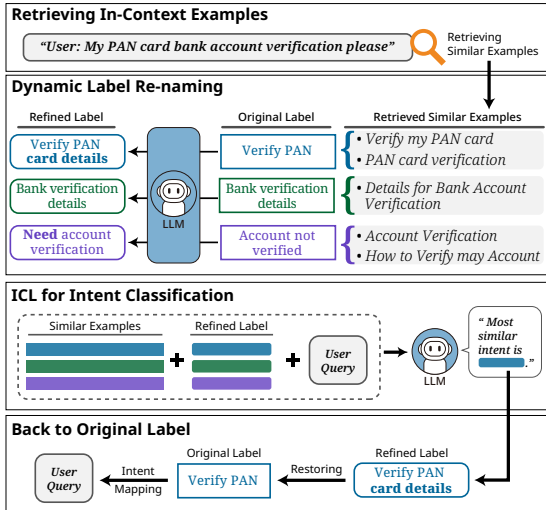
Retrieving In-Context Examples

"User: My PAN card bank account verification please"

Retrieving Similar Examples

Dynamic Label Re-naming

Refined Label

Verify PAN **card details**

Bank verification details

**Need** account verification

LLM

Original Label

Verify PAN

Bank verification details

Account not verified

Retrieved Similar Examples

• Verify my PAN card
• PAN card verification

• Details for Bank Account Verification

• Account Verification
• How to Verify may Account

ICL for Intent Classification

Similar Examples

Refined Label

User Query

LLM

" Most similar intent is ."

Back to Original Label

User Query

Intent Mapping

Original Label

Verify PAN

Restoring

Refined Label

Verify PAN **card details**